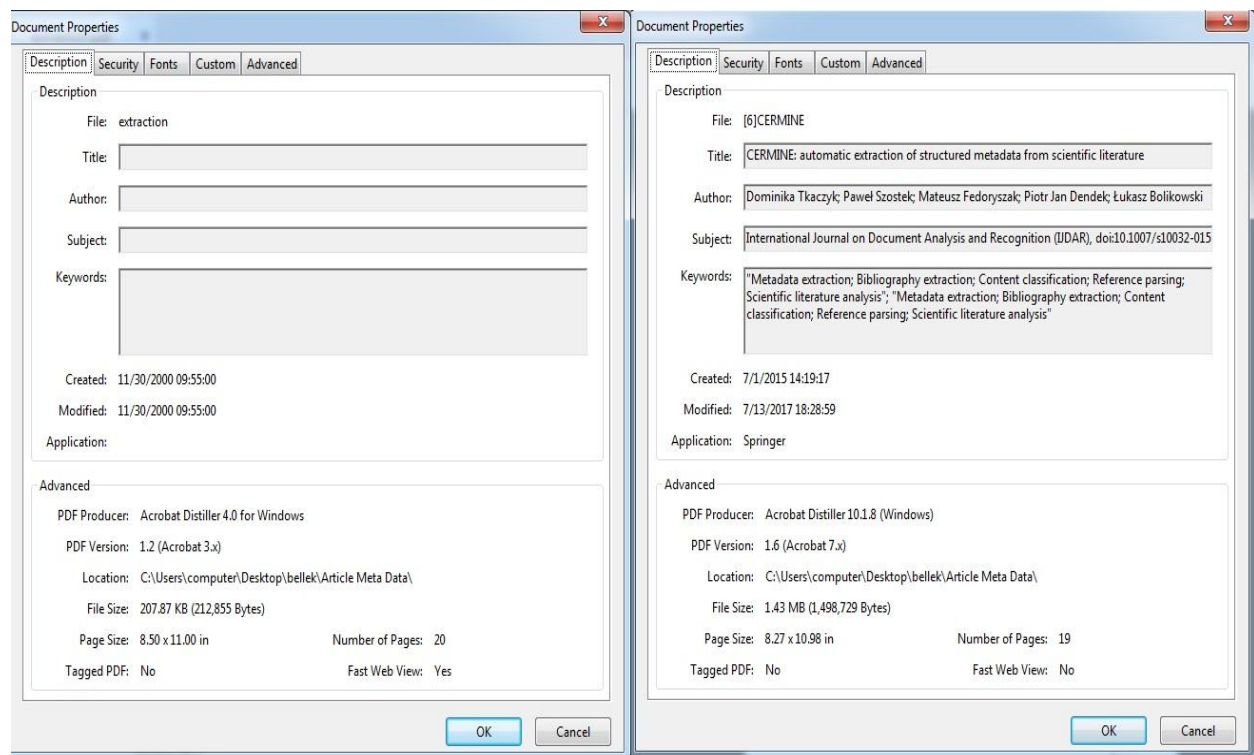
Document Properties

x

Description Security Fonts Custom Advanced

Description

File: extraction

Title:

Author:

Subject:

Keywords:

Created: 11/30/2000 09:55:00

Modified: 11/30/2000 09:55:00

Application:

Advanced

PDF Producer: Acrobat Distiller 4.0 for Windows

PDF Version: 1.2 (Acrobat 3.x)

Location: C:\Users\computer\Desktop\bellek\Article Meta Data\

File Size: 207.87 KB (212,855 Bytes)

Page Size: 8.50 x 11.00 in

Number of Pages: 20

Tagged PDF: No

Fast Web View: Yes

OK

Cancel

Document Properties

x

Description Security Fonts Custom Advanced

Description

File: [6]CERMINE

Title: CERMINE: automatic extraction of structured metadata from scientific literature

Author: Dominika Tkaczyk; Paweł Szostek; Mateusz Fedoryszak; Piotr Jan Dendek; Łukasz Bolikowski

Subject: International Journal on Document Analysis and Recognition (IJDAR), doi:10.1007/s10032-015

Keywords: "Metadata extraction; Bibliography extraction; Content classification; Reference parsing; Scientific literature analysis"; "Metadata extraction; Bibliography extraction; Content classification; Reference parsing; Scientific literature analysis"

Created: 7/1/2015 14:19:17

Modified: 7/13/2017 18:28:59

Application: Springer

Advanced

PDF Producer: Acrobat Distiller 10.1.8 (Windows)

PDF Version: 1.6 (Acrobat 7.x)

Location: C:\Users\computer\Desktop\bellek\Article Meta Data\

File Size: 1.43 MB (1,498,729 Bytes)

Page Size: 8.27 x 10.98 in

Number of Pages: 19

Tagged PDF: No

Fast Web View: No

OK

Cancel